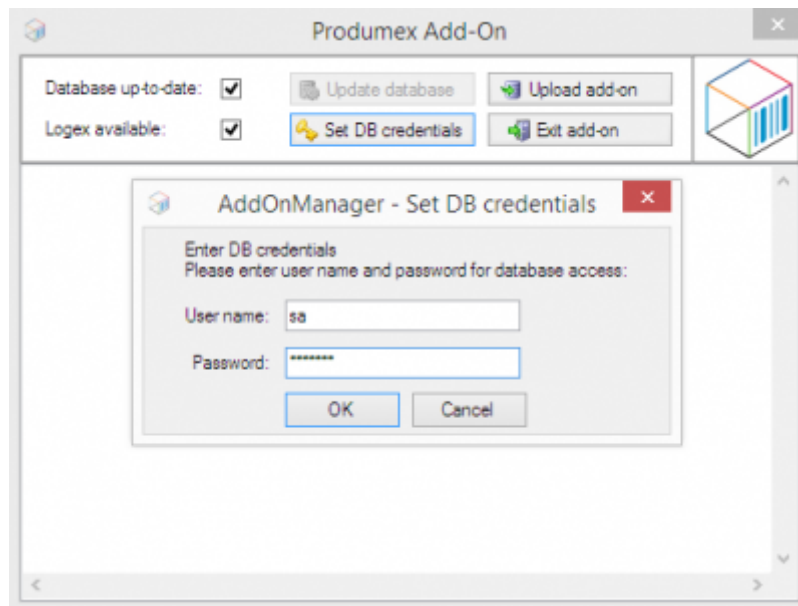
Produmex Add-On

Database up-to-date:

Logex available:

Update database

Upload add-on

Set DB credentials

Exit add-on

AddOnManager - Set DB credentials

Enter DB credentials
Please enter user name and password for database access:

User name: sa

Password: ********

OK

Cancel